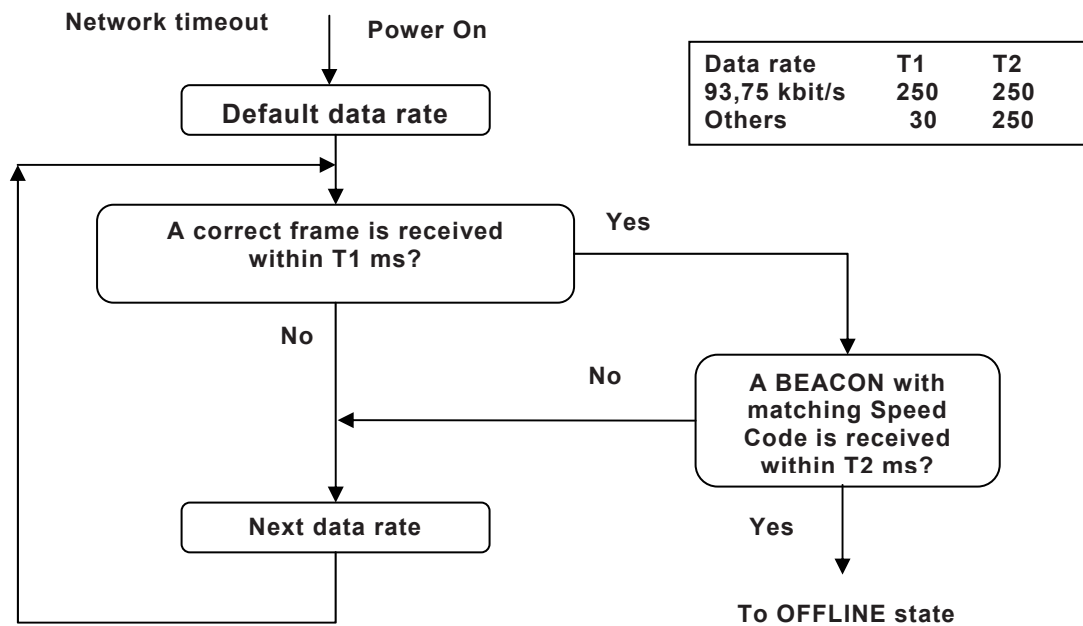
Network timeout

Power On

| Data rate | T1 | T2 |
|---|---|---|
| 93,75 kbit/s | 250 | 250 |
| Others | 30 | 250 |

Default data rate

A correct frame is received within T1 ms?

Yes

No

No

A BEACON with matching Speed Code is received within T2 ms?

Next data rate

Yes

To OFFLINE state